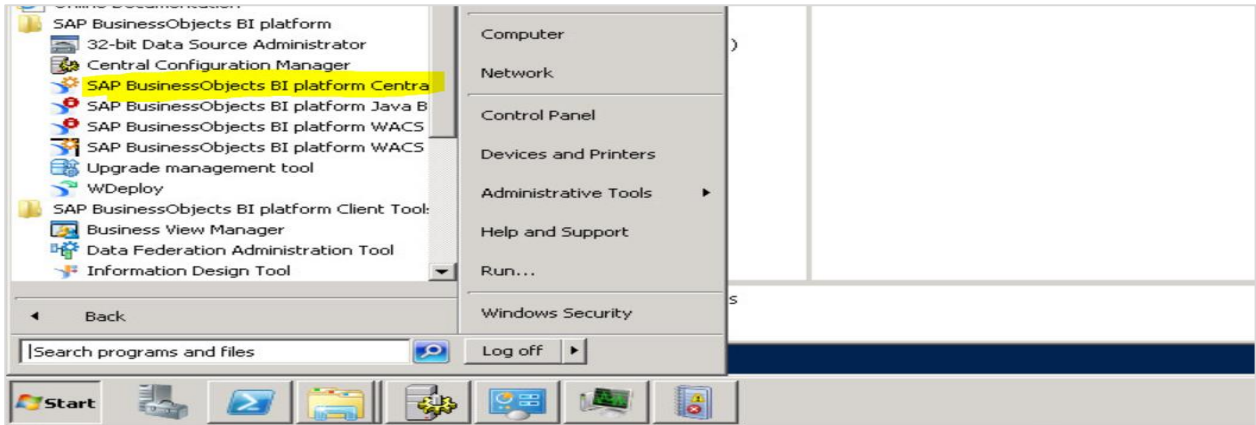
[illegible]
SAP BusinessObjects BI platform
32-bit Data Source Administrator
Central Configuration Manager
SAP BusinessObjects BI platform Centra
SAP BusinessObjects BI platform Java B
SAP BusinessObjects BI platform WACS
SAP BusinessObjects BI platform WACS
Upgrade management tool
WDeploy
SAP BusinessObjects BI platform Client Tool:
Business View Manager
Data Federation Administration Tool
Information Design Tool

Back

Search programs and files

Computer
Network
Control Panel
Devices and Printers
Administrative Tools
Help and Support
Run...
Windows Security
Log off

)
s

Start